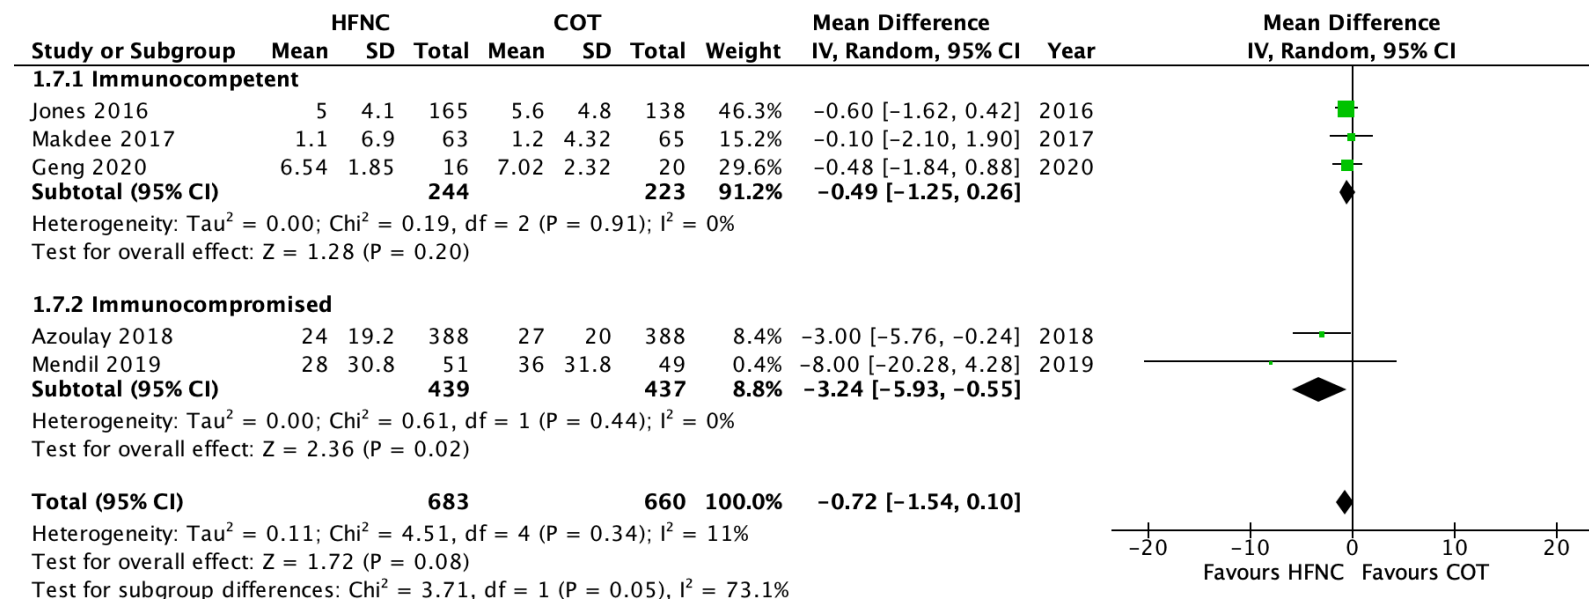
| Study or Subgroup | HFNC Mean | HFNC SD | HFNC Total | COT Mean | COT SD | COT Total | Weight | Mean Difference IV, Random, 95% CI | Year |
|---|---|---|---|---|---|---|---|---|---|
| **1.7.1 Immunocompetent** | | | | | | | | | |
| Jones 2016 | 5 | 4.1 | 165 | 5.6 | 4.8 | 138 | 46.3% | −0.60 [−1.62, 0.42] | 2016 |
| Makdee 2017 | 1.1 | 6.9 | 63 | 1.2 | 4.32 | 65 | 15.2% | −0.10 [−2.10, 1.90] | 2017 |
| Geng 2020 | 6.54 | 1.85 | 16 | 7.02 | 2.32 | 20 | 29.6% | −0.48 [−1.84, 0.88] | 2020 |
| **Subtotal (95% CI)** | | | **244** | | | **223** | **91.2%** | **−0.49 [−1.25, 0.26]** | |

Heterogeneity: Tau$^2$ = 0.00; Chi$^2$ = 0.19, df = 2 (P = 0.91); I$^2$ = 0%
Test for overall effect: Z = 1.28 (P = 0.20)

| Study or Subgroup | HFNC Mean | HFNC SD | HFNC Total | COT Mean | COT SD | COT Total | Weight | Mean Difference IV, Random, 95% CI | Year |
|---|---|---|---|---|---|---|---|---|---|
| **1.7.2 Immunocompromised** | | | | | | | | | |
| Azoulay 2018 | 24 | 19.2 | 388 | 27 | 20 | 388 | 8.4% | −3.00 [−5.76, −0.24] | 2018 |
| Mendil 2019 | 28 | 30.8 | 51 | 36 | 31.8 | 49 | 0.4% | −8.00 [−20.28, 4.28] | 2019 |
| **Subtotal (95% CI)** | | | **439** | | | **437** | **8.8%** | **−3.24 [−5.93, −0.55]** | |

Heterogeneity: Tau$^2$ = 0.00; Chi$^2$ = 0.61, df = 1 (P = 0.44); I$^2$ = 0%
Test for overall effect: Z = 2.36 (P = 0.02)

**Total (95% CI)** **683** **660** **100.0%** **−0.72 [−1.54, 0.10]**
Heterogeneity: Tau$^2$ = 0.11; Chi$^2$ = 4.51, df = 4 (P = 0.34); I$^2$ = 11%
Test for overall effect: Z = 1.72 (P = 0.08)
Test for subgroup differences: Chi$^2$ = 3.71, df = 1 (P = 0.05), I$^2$ = 73.1%

Mean Difference
IV, Random, 95% CI
−20 −10 0 10 20
Favours HFNC Favours COT